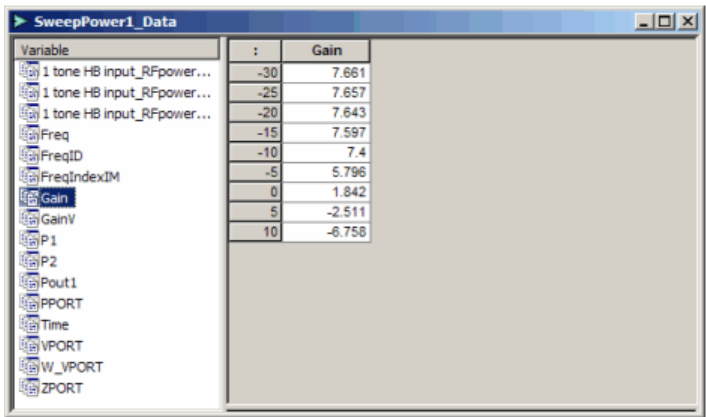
SweepPower1_Data

Variable
1 tone HB input_RFpower...
1 tone HB input_RFpower...
1 tone HB input_RFpower...
Freq
FreqID
FreqIndexIM
Gain
GainV
P1
P2
Pout1
PPORT
Time
VPORT
W_VPORT
ZPORT

| : | Gain |
|---|---|
| -30 | 7.661 |
| -25 | 7.657 |
| -20 | 7.643 |
| -15 | 7.597 |
| -10 | 7.4 |
| -5 | 5.796 |
| 0 | 1.842 |
| 5 | -2.511 |
| 10 | -6.758 |